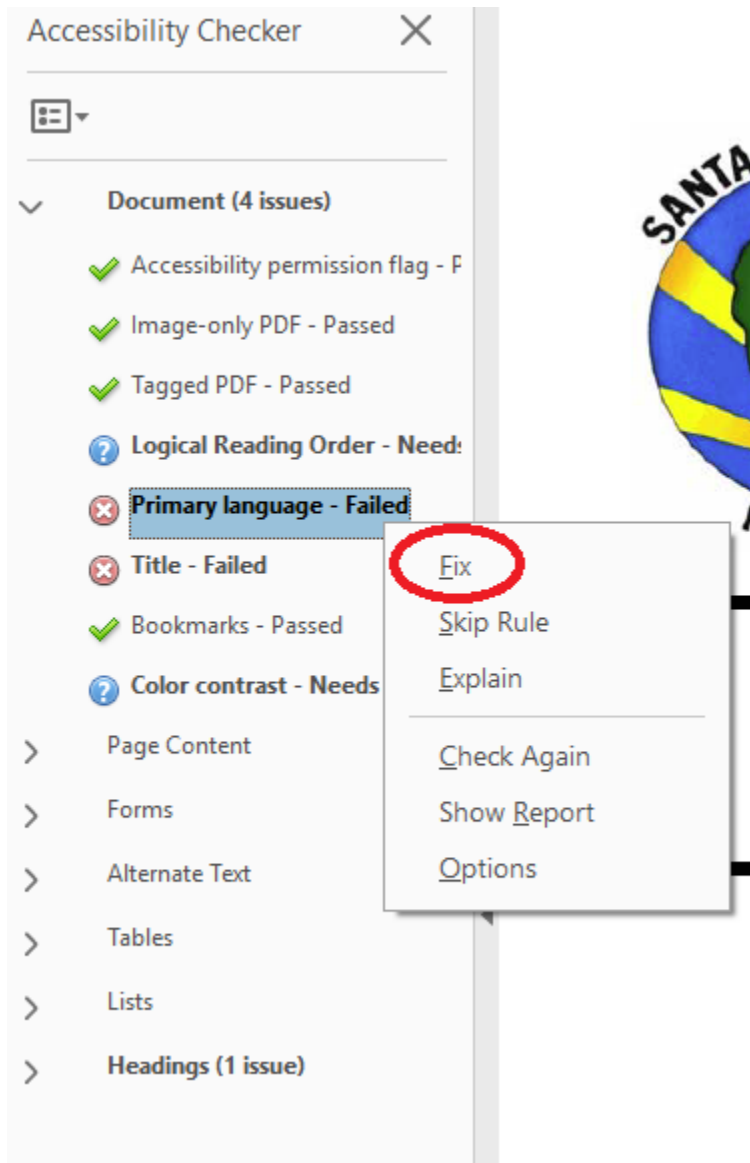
Accessibility Checker

Document (4 issues)

Accessibility permission flag - P

Image-only PDF - Passed

Tagged PDF - Passed

Logical Reading Order - Needs

Primary language - Failed

Title - Failed

Bookmarks - Passed

Color contrast - Needs

Page Content

Forms

Alternate Text

Tables

Lists

Headings (1 issue)

Fix

Skip Rule

Explain

Check Again

Show Report

Options

SANTA